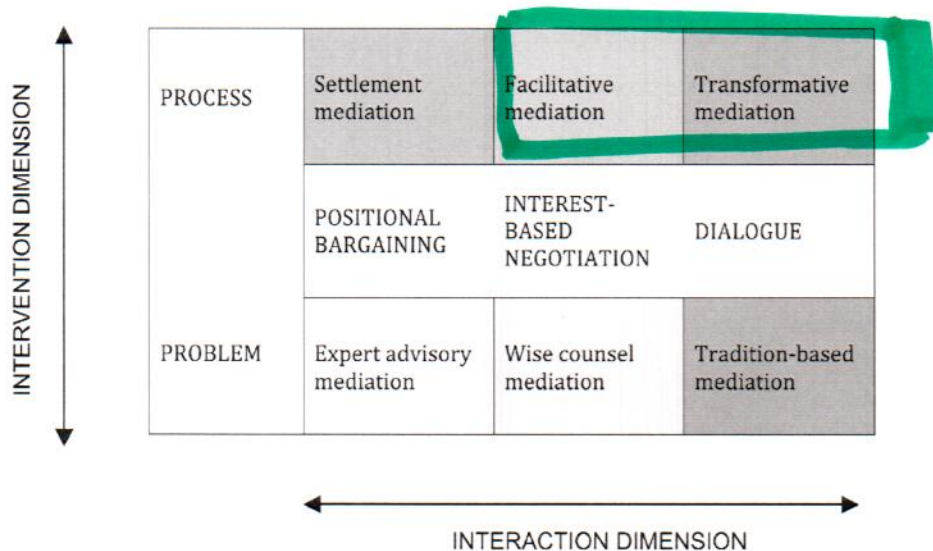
INTERVENTION DIMENSION

| PROCESS | Settlement mediation | Facilitative mediation | Transformative mediation |
|---|---|---|---|
| | POSITIONAL BARGAINING | INTEREST-BASED NEGOTIATION | DIALOGUE |
| PROBLEM | Expert advisory mediation | Wise counsel mediation | Tradition-based mediation |

INTERACTION DIMENSION